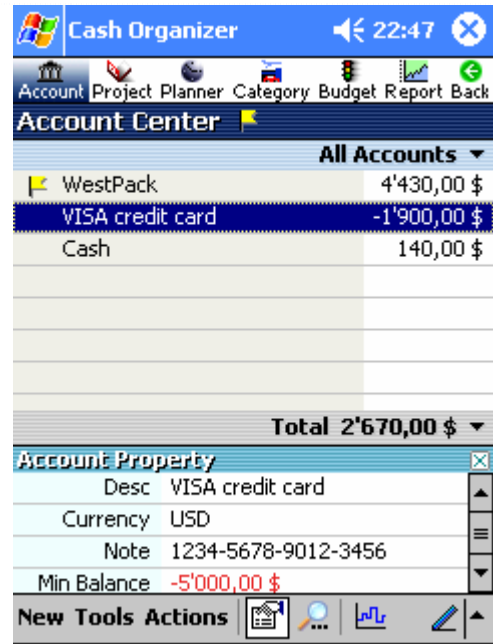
Cash Organizer 22:47

Account Project Planner Category Budget Report Back

Account Center

All Accounts

| | |
|---|---|
| WestPack | 4'430,00 $ |
| VISA credit card | -1'900,00 $ |
| Cash | 140,00 $ |

Total 2'670,00 $

Account Property

| | |
|---|---|
| Desc | VISA credit card |
| Currency | USD |
| Note | 1234-5678-9012-3456 |
| Min Balance | -5'000,00 $ |

New Tools Actions